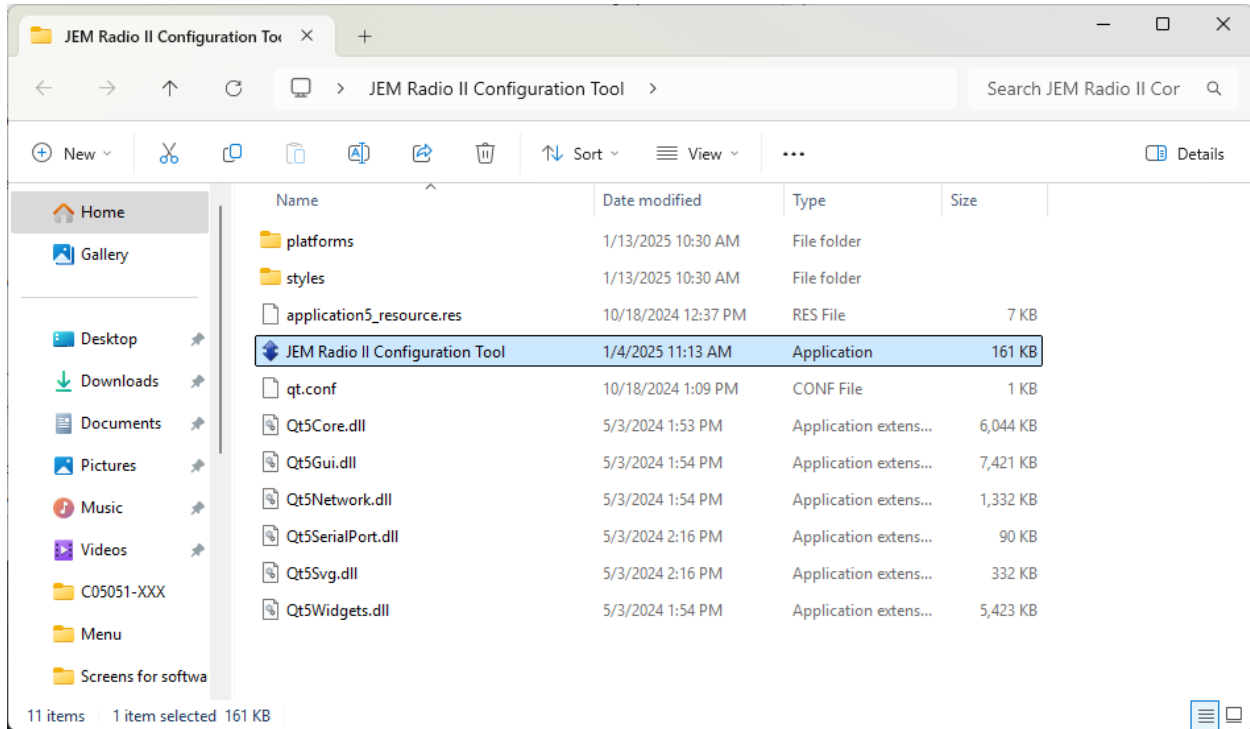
JEM Radio II Configuration Too ×
+

JEM Radio II Configuration Tool >

Search JEM Radio II Cor

New
Sort
View
...
Details

Home
Gallery

Desktop
Downloads
Documents
Pictures
Music
Videos
C05051-XXX
Menu
Screens for softwa

| Name | Date modified | Type | Size |
|---|---|---|---|
| platforms | 1/13/2025 10:30 AM | File folder | |
| styles | 1/13/2025 10:30 AM | File folder | |
| application5_resource.res | 10/18/2024 12:37 PM | RES File | 7 KB |
| JEM Radio II Configuration Tool | 1/4/2025 11:13 AM | Application | 161 KB |
| qt.conf | 10/18/2024 1:09 PM | CONF File | 1 KB |
| Qt5Core.dll | 5/3/2024 1:53 PM | Application extens... | 6,044 KB |
| Qt5Gui.dll | 5/3/2024 1:54 PM | Application extens... | 7,421 KB |
| Qt5Network.dll | 5/3/2024 1:54 PM | Application extens... | 1,332 KB |
| Qt5SerialPort.dll | 5/3/2024 2:16 PM | Application extens... | 90 KB |
| Qt5Svg.dll | 5/3/2024 2:16 PM | Application extens... | 332 KB |
| Qt5Widgets.dll | 5/3/2024 1:54 PM | Application extens... | 5,423 KB |

11 items | 1 item selected 161 KB |